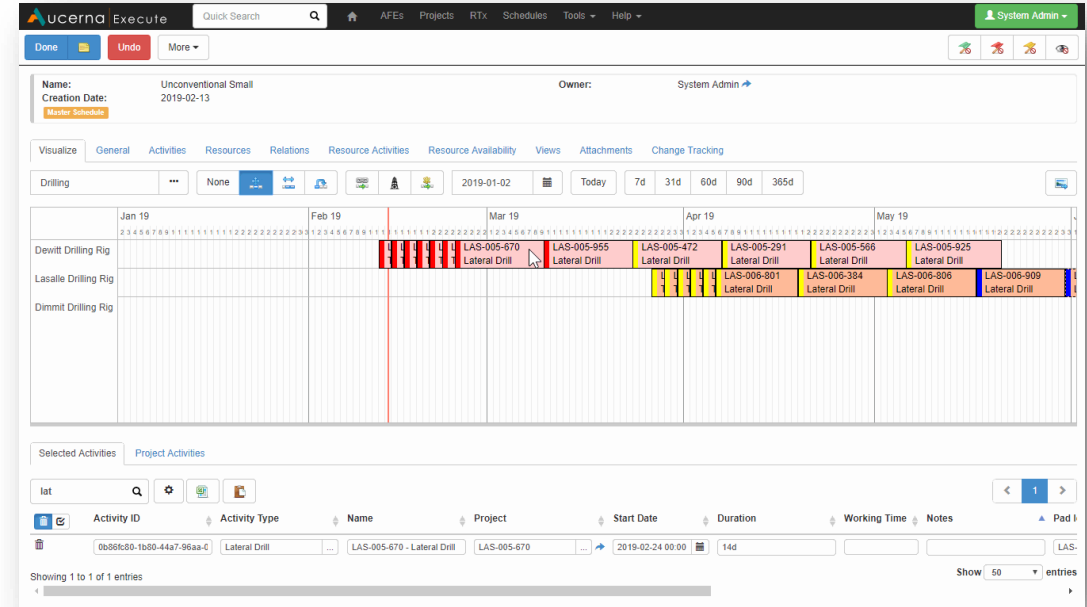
Aucerna Execute | Quick Search | AFEs | Projects | RTx | Schedules | Tools ▾ | Help ▾ | System Admin ▾

Done | Undo | More ▾

Name: Unconventional Small
Creation Date: 2019-02-13
Master Schedule
Owner: System Admin

Visualize | General | Activities | Resources | Relations | Resource Activities | Resource Availability | Views | Attachments | Change Tracking

Drilling | ••• | None | 2019-01-02 | Today | 7d | 31d | 60d | 90d | 365d

Jan 19 | Feb 19 | Mar 19 | Apr 19 | May 19

Dewitt Drilling Rig
LAS-005-670 Lateral Drill
LAS-005-955 Lateral Drill
LAS-005-472 Lateral Drill
LAS-005-291 Lateral Drill
LAS-005-566 Lateral Drill
LAS-005-925 Lateral Drill

Lasalle Drilling Rig
LAS-006-801 Lateral Drill
LAS-006-384 Lateral Drill
LAS-006-806 Lateral Drill
LAS-006-909 Lateral Drill

Dimmit Drilling Rig

Selected Activities | Project Activities

lat

| Activity ID | Activity Type | Name | Project | Start Date | Duration | Working Time | Notes | Pad I |
|---|---|---|---|---|---|---|---|---|
| 0b86fc80-1b80-44a7-96aa-0 | Lateral Drill | LAS-005-670 - Lateral Drill | LAS-005-670 | 2019-02-24 00:00 | 14d | | | LAS- |

Showing 1 to 1 of 1 entries
Show 50 entries
1